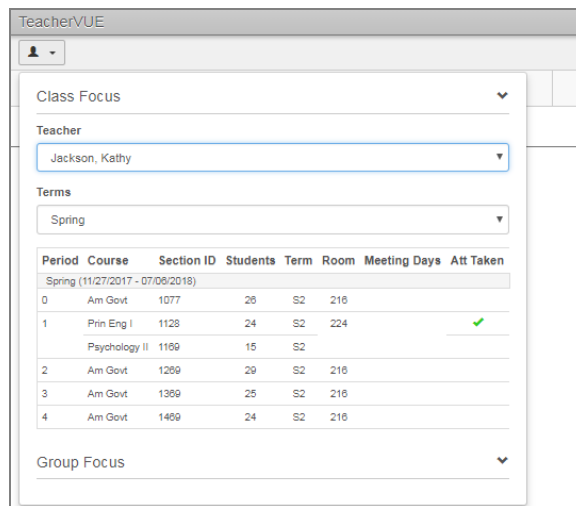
TeacherVUE

Class Focus

Teacher

Jackson, Kathy

Terms

Spring

| Period | Course | Section ID | Students | Term | Room | Meeting Days | Att Taken |
|---|---|---|---|---|---|---|---|
| Spring (11/27/2017 - 07/06/2018) | | | | | | | |
| 0 | Am Govt | 1077 | 26 | S2 | 216 | | |
| 1 | Prin Eng I | 1128 | 24 | S2 | 224 | | ✔ |
| | Psychology II | 1169 | 15 | S2 | | | |
| 2 | Am Govt | 1269 | 29 | S2 | 216 | | |
| 3 | Am Govt | 1369 | 25 | S2 | 216 | | |
| 4 | Am Govt | 1469 | 24 | S2 | 216 | | |

Group Focus